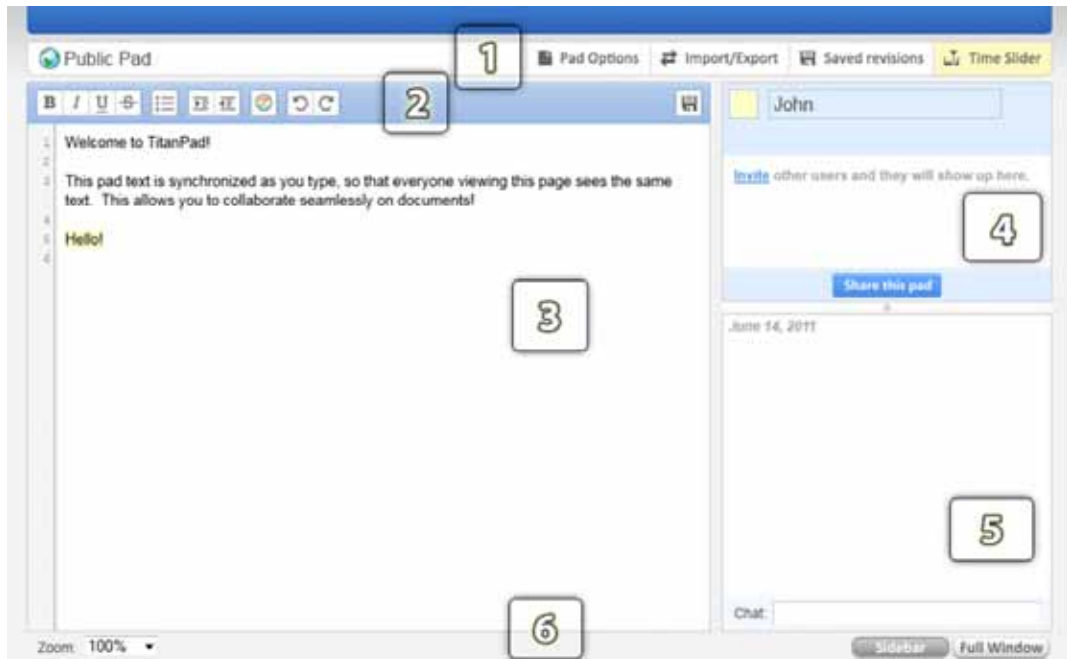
Public Pad

1

Pad Options Import/Export Saved revisions Time Slider

B I U S

2

John

1 Welcome to TitanPad!
2
3 This pad text is synchronized as you type, so that everyone viewing this page sees the same text. This allows you to collaborate seamlessly on documents!
4
5 Hello!
6

Invite other users and they will show up here.

4

Share this pad

3

June 14, 2011

5

Chat:

Zoom: 100%

6

Sidebar Full Window